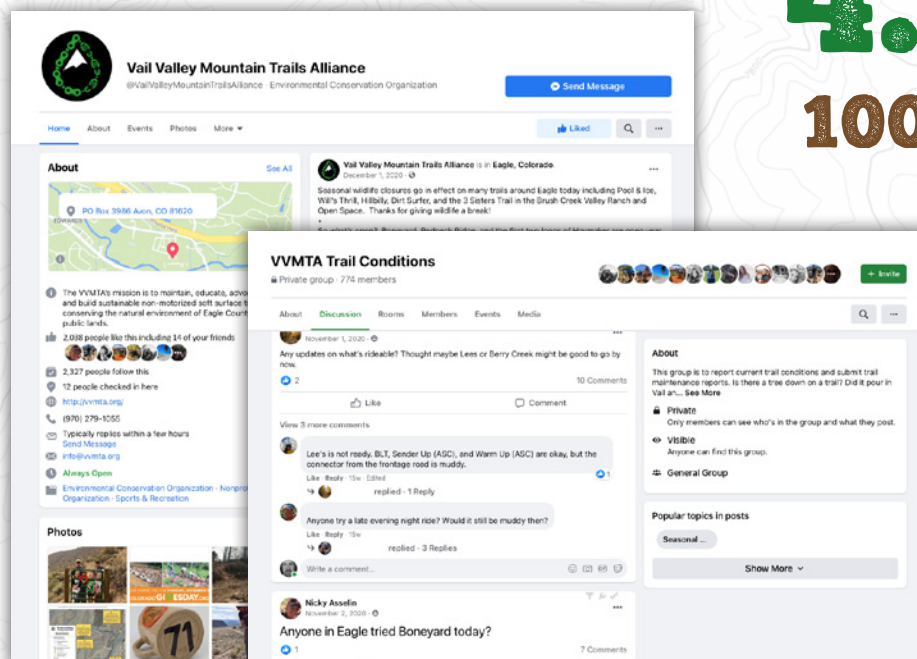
Vail Valley Mountain Trails Alliance

@VailValleyMountainTrailsAlliance · Environmental Conservation Organization

Send Message

Home About Events Photos More

Liked

About

See All

PO Box 3986 Avon, CO 81620

The VVMTA's mission is to maintain, educate, advo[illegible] and build sustainable non-motorized soft surface t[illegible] conserving the natural environment of Eagle Count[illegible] public lands.

2,038 people like this including 14 of your friends

2,327 people follow this

12 people checked in here

http://vvmta.org/

(970) 279-1055

Typically replies within a few hours Send Message

info@vvmta.org

Always Open

Environmental Conservation Organization · Nonpro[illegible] Organization · Sports & Recreation

Photos

Vail Valley Mountain Trails Alliance is in Eagle, Colorado.

December 1, 2020

Seasonal wildlife closures go in effect on many trails around Eagle today including Pool & Ice, Will's Thrill, Hillbilly, Dirt Surfer, and the 3 Sisters Trail in the Brush Creek Valley Ranch and Open Space. Thanks for giving wildlife a break!

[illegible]

100

VVMTA Trail Conditions

Private group · 774 members

+ Invite

About Discussion Rooms Members Events Media

November 1, 2020

Any updates on what's rideable? Thought maybe Lees or Berry Creek might be good to go by now.

2

10 Comments

Like

Comment

View 3 more comments

Lee's is not ready. BLT, Sender Up (ASC), and Warm Up (ASC) are okay, but the connector from the frontage road is muddy.

1

Like · Reply · 15w · Edited

replied · 1 Reply

Anyone try a late evening night ride? Would it still be muddy then?

Like · Reply · 15w

replied · 3 Replies

Write a comment...

Nicky Asselin

November 2, 2020

Anyone in Eagle tried Boneyard today?

1

7 Comments

About

This group is to report current trail conditions and submit trail maintenance reports. Is there a tree down on a trail? Did it pour in Vail an... See More

Private

Only members can see who's in the group and what they post.

Visible

Anyone can find this group.

General Group

Popular topics in posts

Seasonal ...

Show More

GIVESDAY

71